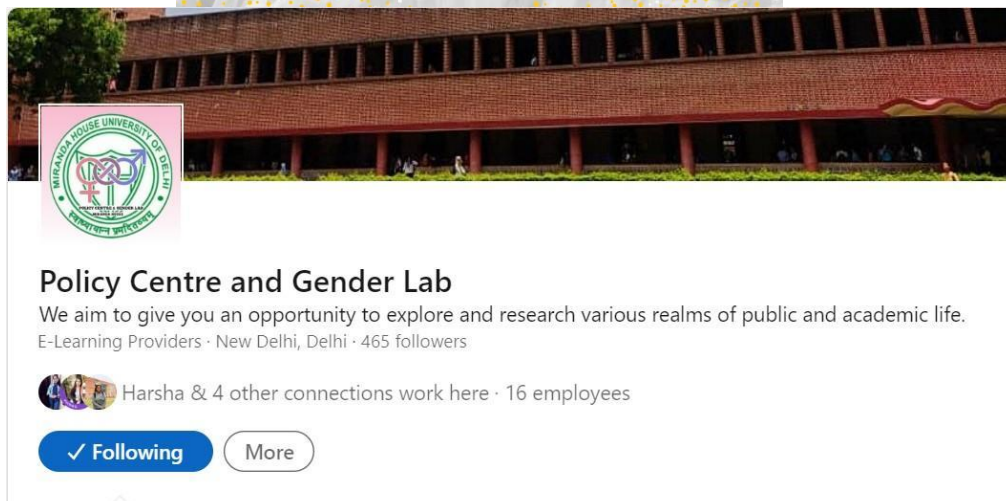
MIRANDA HOUSE UNIVERSITY OF DELHI

POLICY CENTRE & GENDER LAB

Policy Centre and Gender Lab

We aim to give you an opportunity to explore and research various realms of public and academic life.

E-Learning Providers · New Delhi, Delhi · 465 followers

Harsha & 4 other connections work here · 16 employees

✓ Following

More